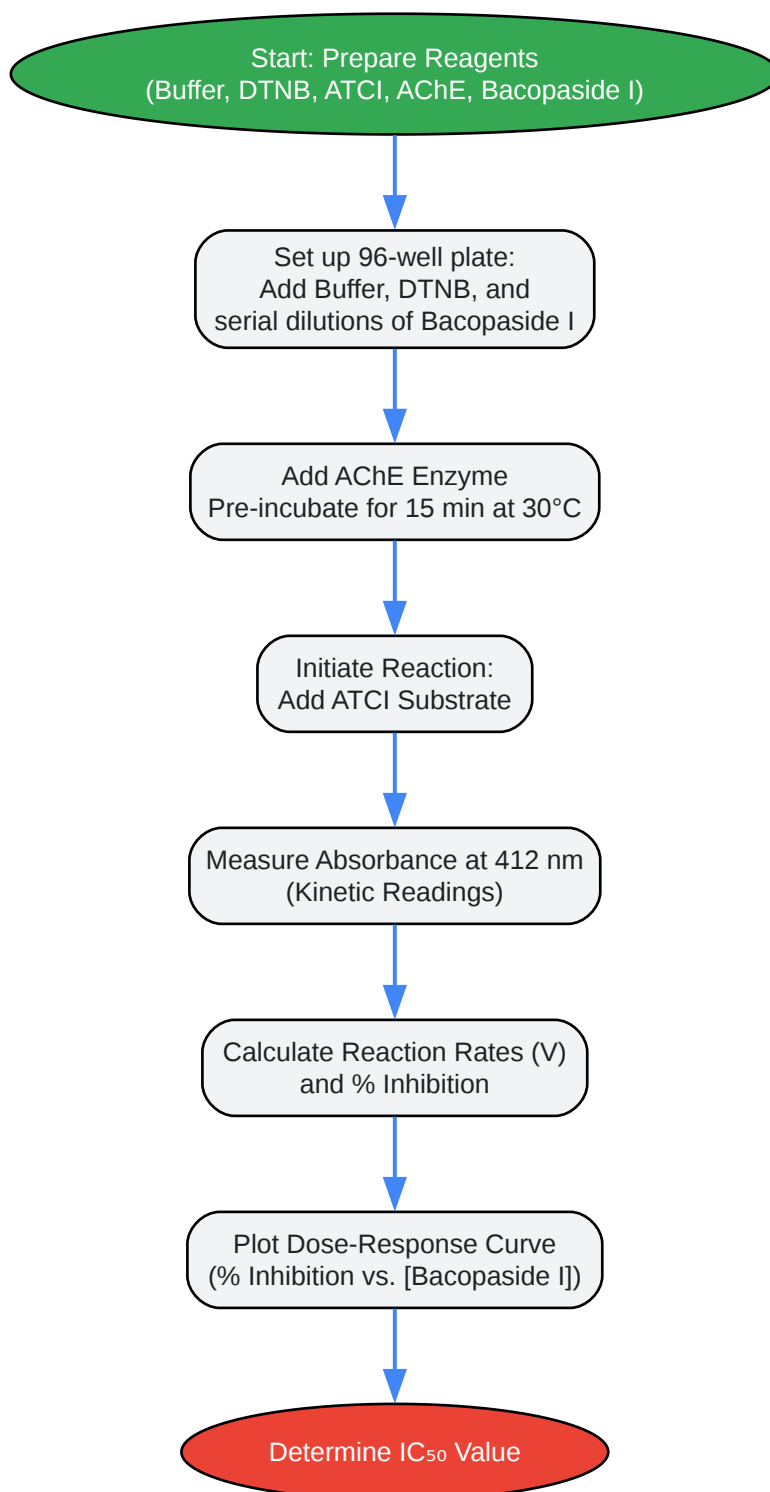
Start: Prepare Reagents
(Buffer, DTNB, ATCI, AChE, Bacopaside I)

Set up 96-well plate:
Add Buffer, DTNB, and
serial dilutions of Bacopaside I

Add AChE Enzyme
Pre-incubate for 15 min at 30°C

Initiate Reaction:
Add ATCI Substrate

Measure Absorbance at 412 nm
(Kinetic Readings)

Calculate Reaction Rates (V)
and % Inhibition

Plot Dose-Response Curve
(% Inhibition vs. [Bacopaside I])

Determine $IC_{50}$ Value